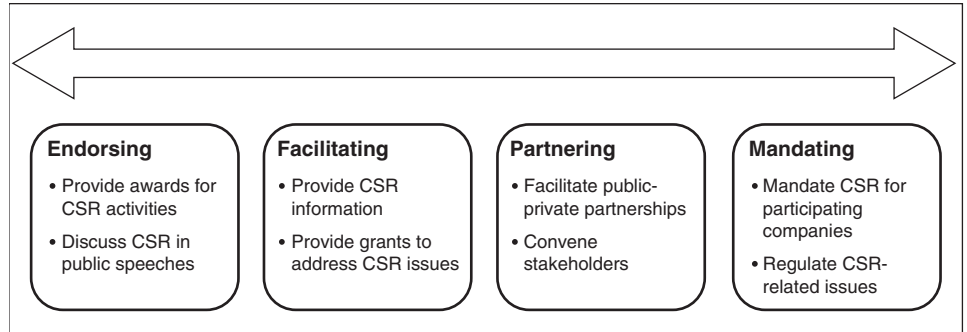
Endorsing
• Provide awards for CSR activities
• Discuss CSR in public speeches

Facilitating
• Provide CSR information
• Provide grants to address CSR issues

Partnering
• Facilitate public-private partnerships
• Convene stakeholders

Mandating
• Mandate CSR for participating companies
• Regulate CSR-related issues